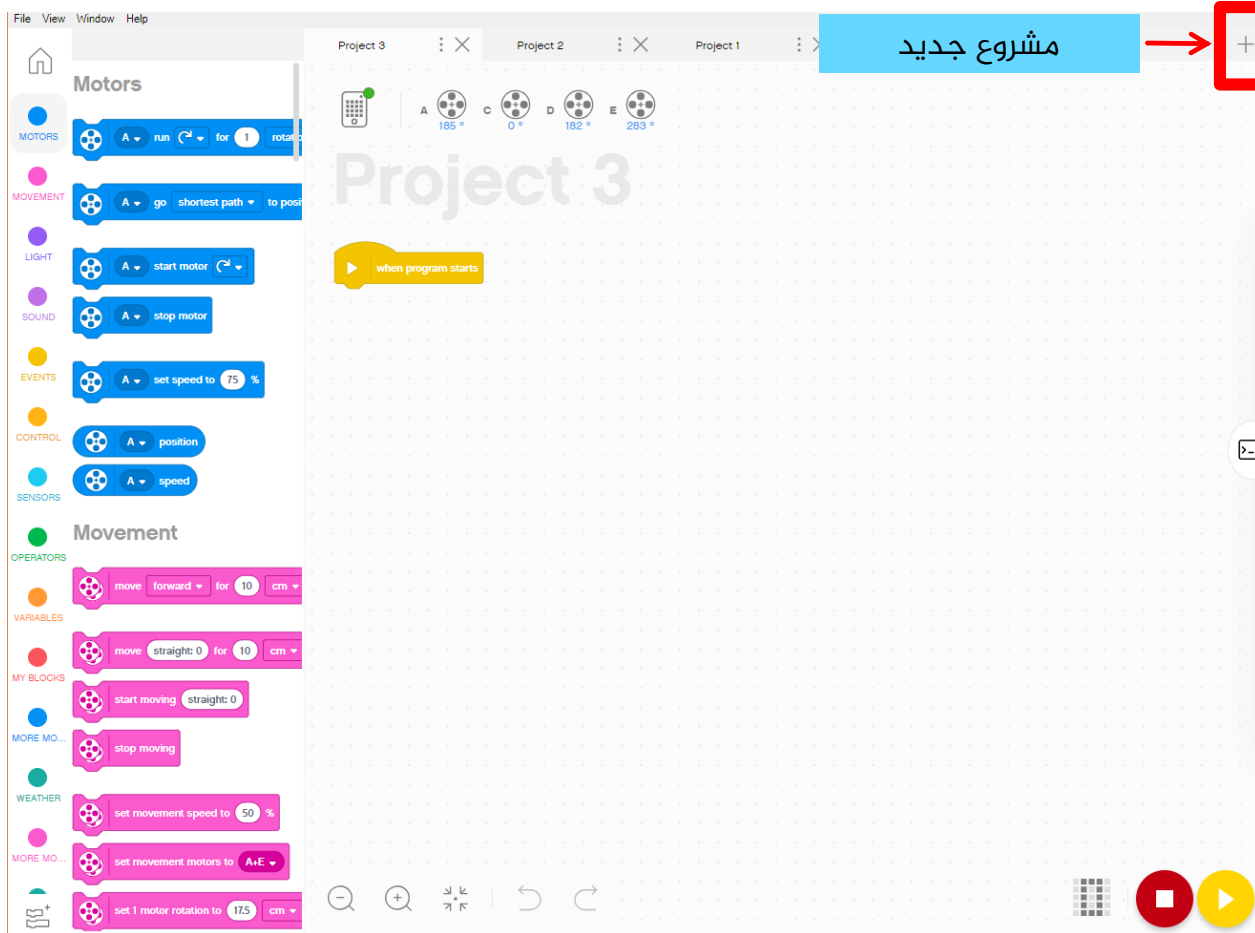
File View Window Help

Project 3
Project 2
Project 1

مشروع جديد

+

MOTORS
MOVEMENT
LIGHT
SOUND
EVENTS
CONTROL
SENSORS
OPERATORS
VARIABLES
MY BLOCKS
MORE MO...
WEATHER
MORE MO...

Motors

A run for 1 rotat
A go shortest path to posi
A start motor
A stop motor
A set speed to 75 %
A position
A speed

Movement

move forward for 10 cm
move straight: 0 for 10 cm
start moving straight: 0
stop moving
set movement speed to 50 %
set movement motors to A+E
set 1 motor rotation to 17.5 cm

A 185 °
C 0 °
D 182 °
E 283 °

Project 3

when program starts